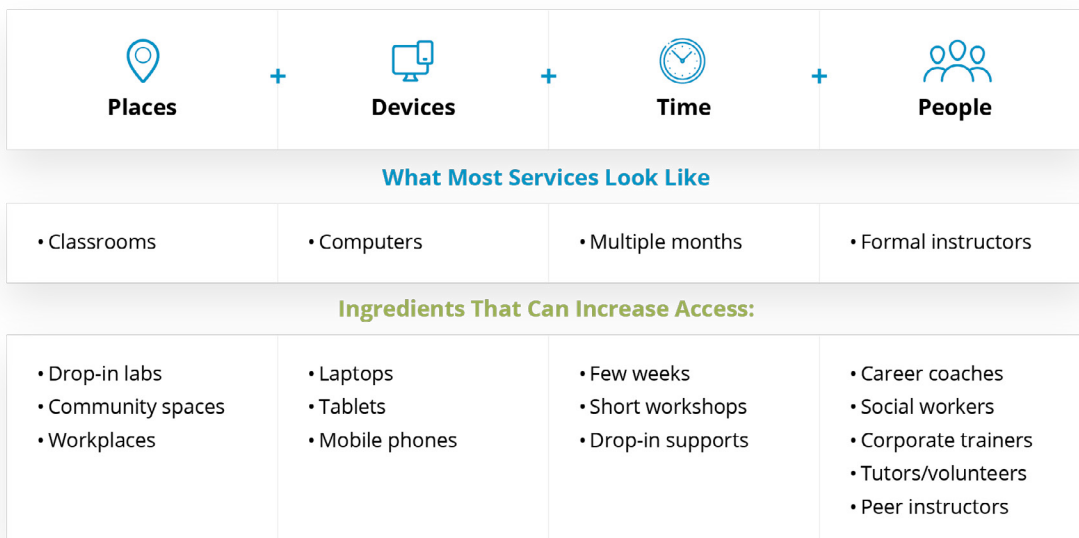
| Places | + | Devices | + | Time | + | People |
|---|---|---|---|---|---|---|

What Most Services Look Like

| • Classrooms | • Computers | • Multiple months | • Formal instructors |
|---|---|---|---|

Ingredients That Can Increase Access:

| • Drop-in labs<br>• Community spaces<br>• Workplaces | • Laptops<br>• Tablets<br>• Mobile phones | • Few weeks<br>• Short workshops<br>• Drop-in supports | • Career coaches<br>• Social workers<br>• Corporate trainers<br>• Tutors/volunteers<br>• Peer instructors |
|---|---|---|---|